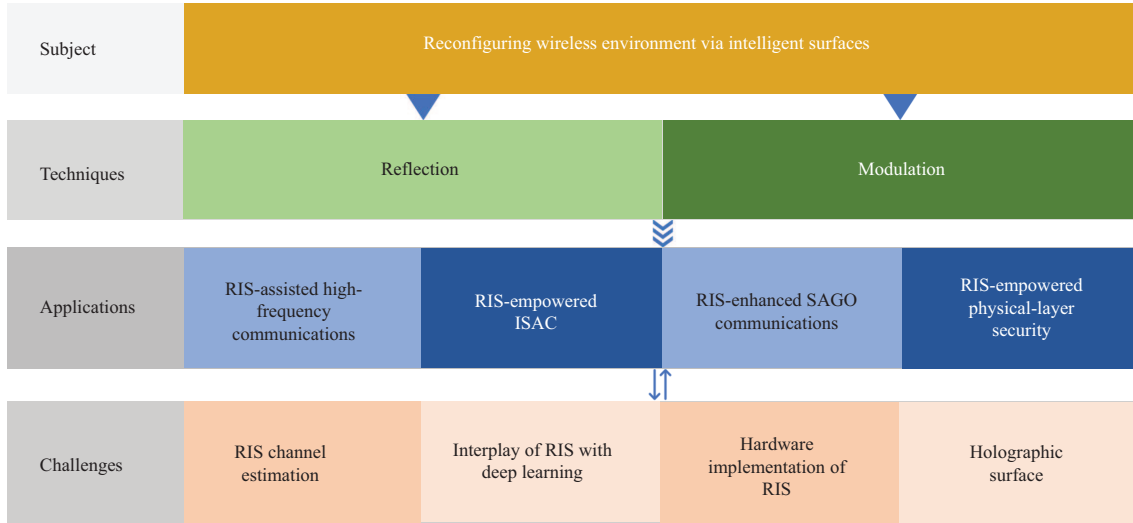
Subject

Reconfiguring wireless environment via intelligent surfaces

Techniques

Reflection

Modulation

Applications

RIS-assisted high-frequency communications

RIS-empowered ISAC

RIS-enhanced SAGO communications

RIS-empowered physical-layer security

Challenges

RIS channel estimation

Interplay of RIS with deep learning

Hardware implementation of RIS

Holographic surface